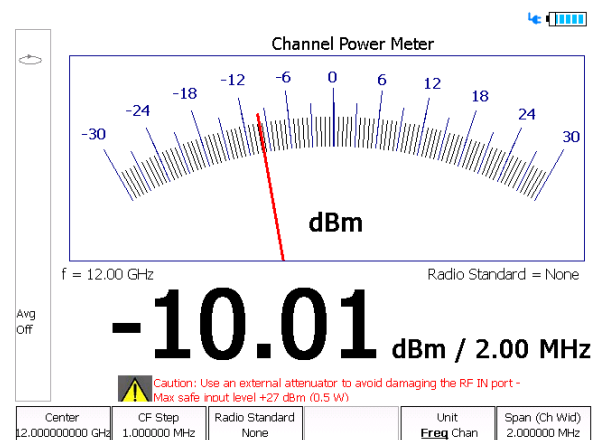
Channel Power Meter

-30
-24
-18
-12
-6
0
6
12
18
24
30

dBm

f = 12.00 GHz

Radio Standard = None

Avg Off

-10.01 dBm / 2.00 MHz

Caution: Use an external attenuator to avoid damaging the RF IN port - Max safe input level +27 dBm (0.5 W)

| Center 12.000000000 GHz | CF Step 1.000000 MHz | Radio Standard None | | Unit **Freq** Chan | Span (Ch Wid) 2.000000 MHz |
|---|---|---|---|---|---|